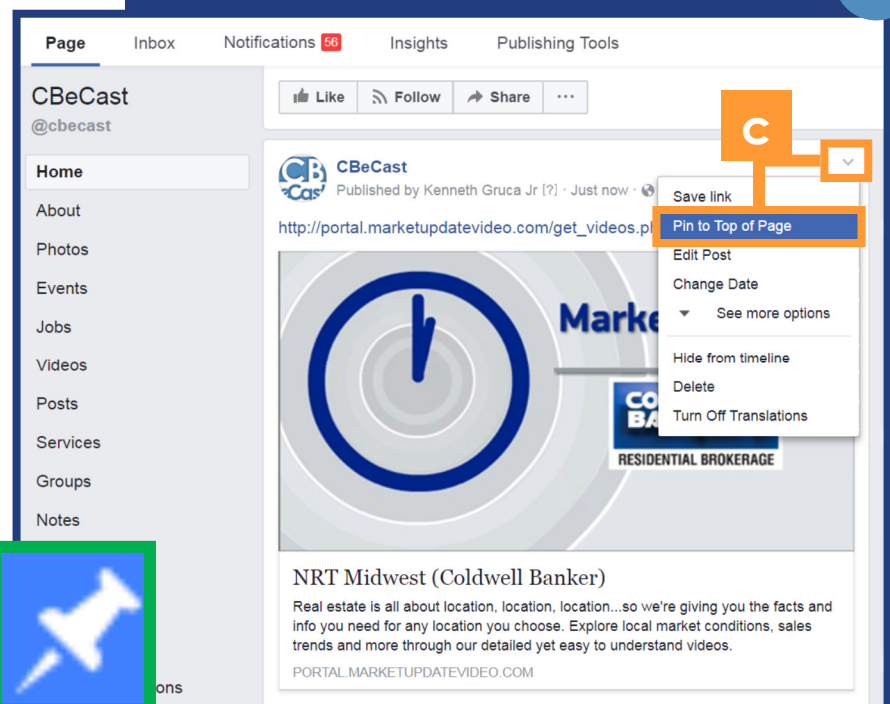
Page Inbox Notifications 56 Insights Publishing Tools

CBeCast
@cbecast

Home
About
Photos
Events
Jobs
Videos
Posts
Services
Groups
Notes
ons

Like Follow Share ···

C

CBeCast
Published by Kenneth Gruca Jr [?] · Just now ·

http://portal.marketupdatevideo.com/get_videos.ph

Save link
Pin to Top of Page
Edit Post
Change Date
See more options
Hide from timeline
Delete
Turn Off Translations

Marke
CO BA
RESIDENTIAL BROKERAGE

NRT Midwest (Coldwell Banker)
Real estate is all about location, location, location...so we're giving you the facts and info you need for any location you choose. Explore local market conditions, sales trends and more through our detailed yet easy to understand videos.
PORTAL.MARKETUPDATEVIDEO.COM